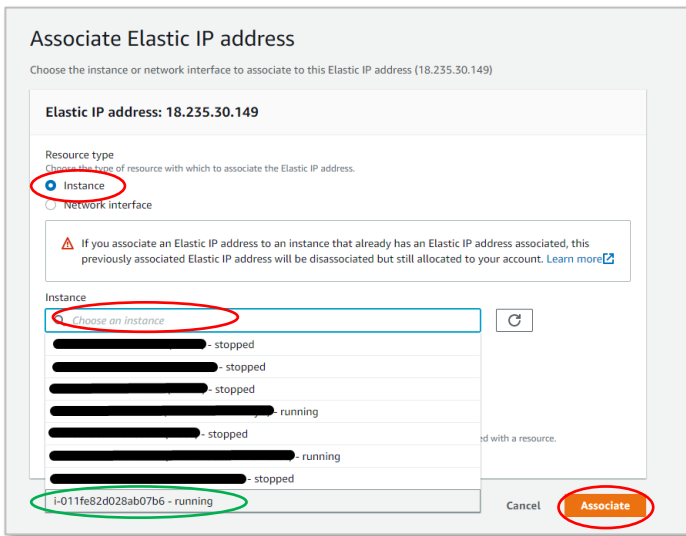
Associate Elastic IP address

Choose the instance or network interface to associate to this Elastic IP address (18.235.30.149)

Elastic IP address: 18.235.30.149

Resource type
Choose the type of resource with which to associate the Elastic IP address.

Instance

Network interface

If you associate an Elastic IP address to an instance that already has an Elastic IP address associated, this previously associated Elastic IP address will be disassociated but still allocated to your account. Learn more

Instance

Choose an instance

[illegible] - stopped
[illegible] - stopped
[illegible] - stopped
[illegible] - running
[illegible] - stopped
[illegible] - running
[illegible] - stopped
i-011fe82d028ab07b6 - running

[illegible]ed with a resource.

Cancel

Associate